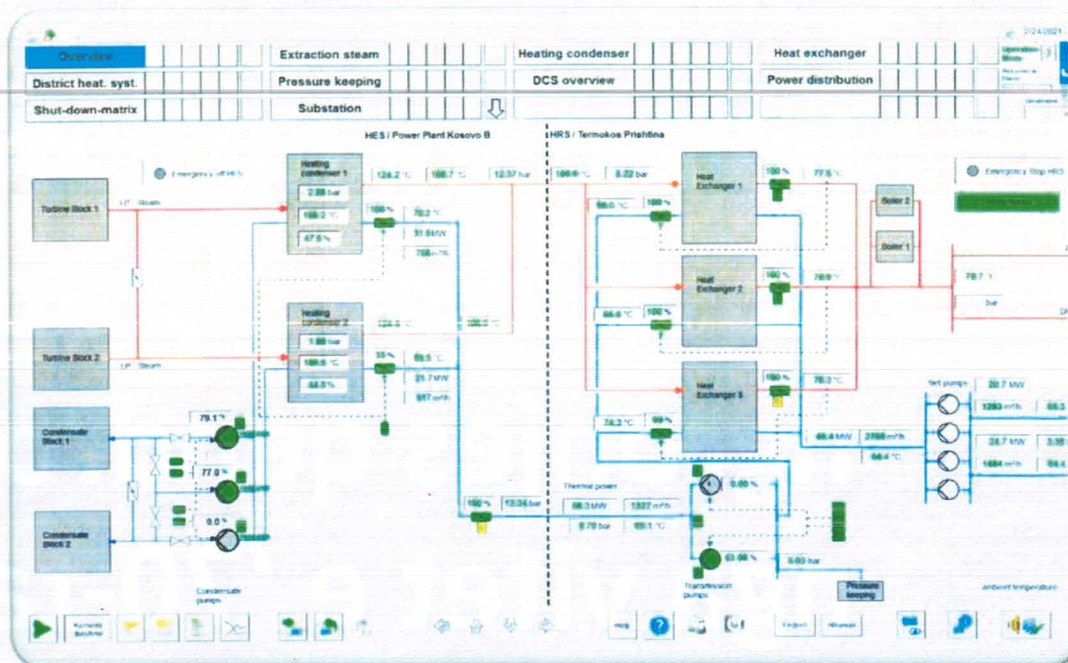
Overview
Extraction steam
Heating condenser
Heat exchanger
District heat. syst.
Pressure keeping
DCS overview
Power distribution
Shut-down-matrix
Substation

HES / Power Plant Kosovo B
HRS / Termokos Prishtina

Emergency stop HES
Emergency Stop HRS

Turbine Block 1
LP - Steam
Turbine Block 2
LP - Steam

Heating condenser 1
2.38 bar
106.2 °C
47.6 %
124.2 °C
108.7 °C
12.37 bar
100 %
78.2 °C
31.8 MW
768 m³/h

Heating condenser 2
1.88 bar
100.5 °C
48.8 %
124.5 °C
35 %
69.5 °C
21.7 MW
917 m³/h

Condensate Block 1
Condensate Block 2
79.1 %
77.9 %
0.0 %
Condensate pumps

100 %
13.34 bar

Heat Exchanger 1
Heat Exchanger 2
Heat Exchanger 3
8.22 bar
100 %
77.5 °C
100 %
78.9 °C
100 %
78.3 °C
100 %
99 %
74.3 °C
Boiler 2
Boiler 1
78.7 °C
bar

Thermal power
88.3 MW
1327 m³/h
9.70 bar
69.1 °C
0.00 %
63.08 %
9.60 bar
Transmission pumps
Pressure keeping
46.4 MW
2788 m³/h
54.4 °C

Net pumps
20.7 MW
1283 m³/h
26.7 MW
1484 m³/h
ambient temperature